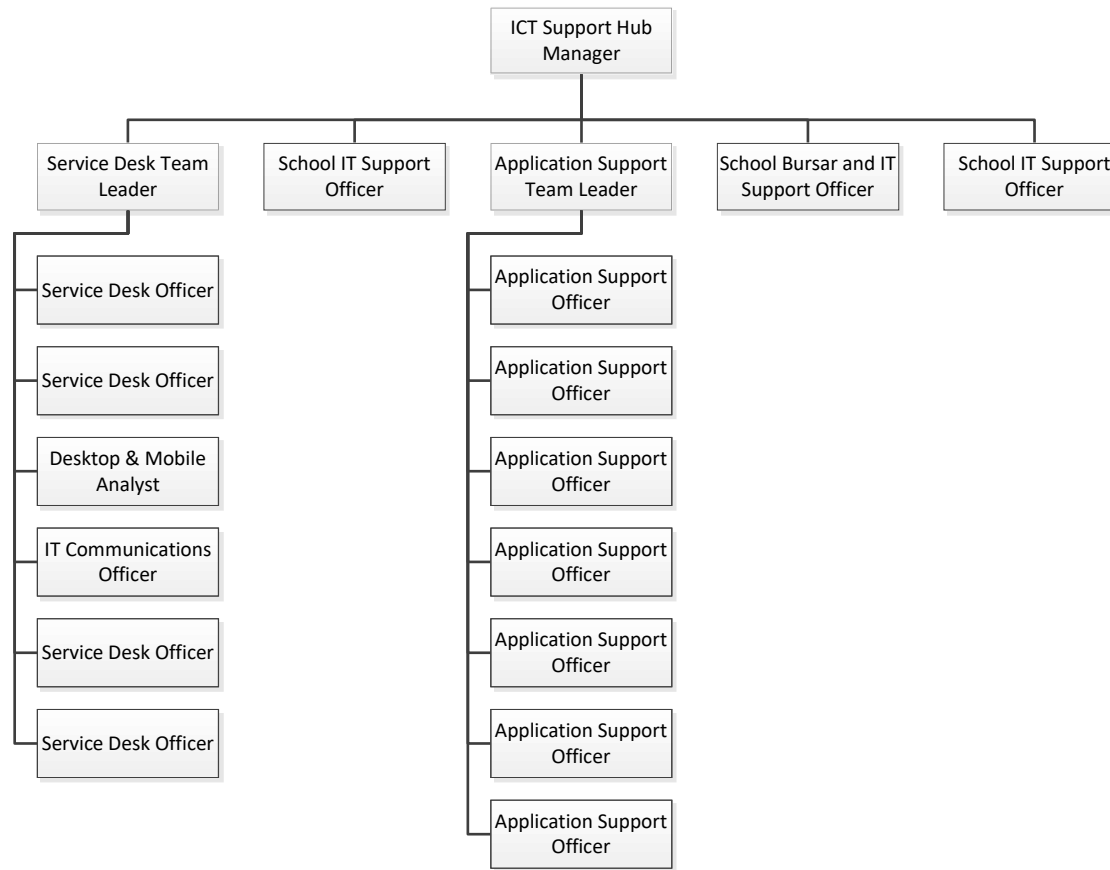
ICT Support Hub Manager

Service Desk Team Leader

School IT Support Officer

Application Support Team Leader

School Bursar and IT Support Officer

School IT Support Officer

Service Desk Officer

Service Desk Officer

Desktop & Mobile Analyst

IT Communications Officer

Service Desk Officer

Service Desk Officer

Application Support Officer

Application Support Officer

Application Support Officer

Application Support Officer

Application Support Officer

Application Support Officer

Application Support Officer